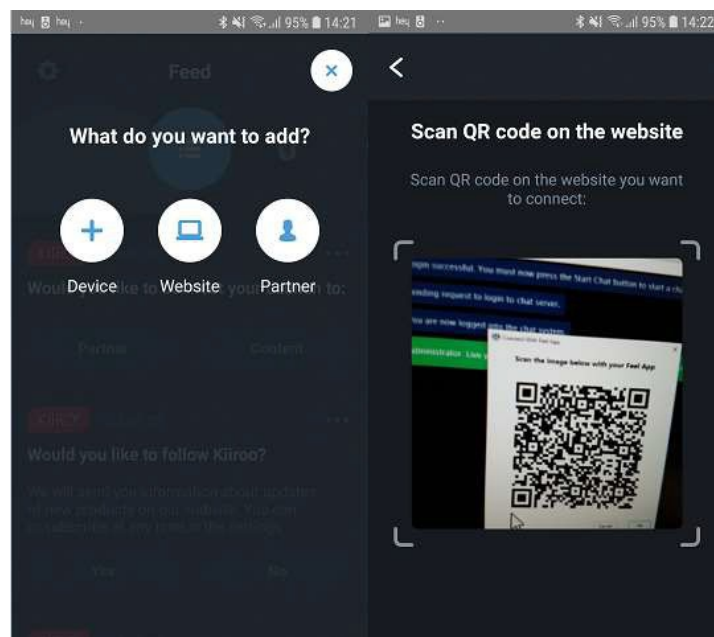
95% 14:21

Feed

What do you want to add?

Device

Website

Partner

Would you like to follow Kiiroo?

95% 14:22

Scan QR code on the website

Scan QR code on the website you want to connect:

login successful. You must now press the Start Chat button to start a ch

Sending request to login to chat server.

You are now logged into the chat system.

Administrator: Live

Connect With Feel App

Scan the image below with your Feel App